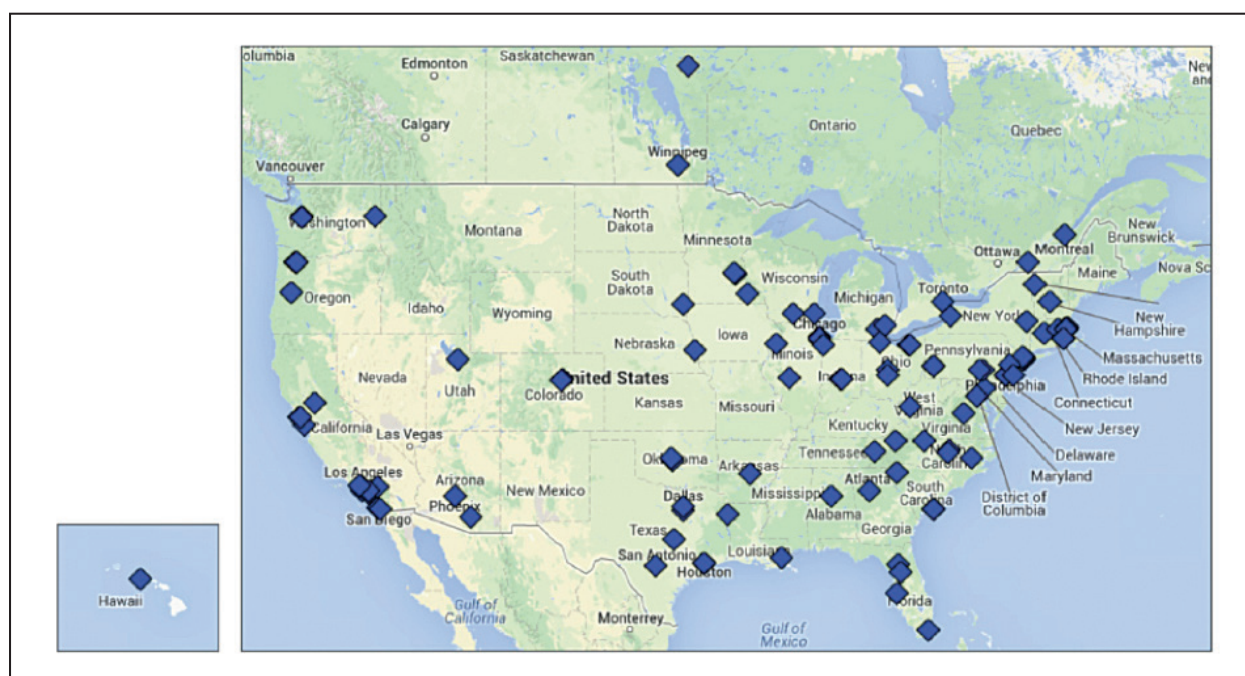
olumbia
Edmonton
Saskatchewan
Calgary
Vancouver
Winnipeg
Ontario
Quebec
New
an
Washington
Montana
North Dakota
Minnesota
Ottawa
Montreal
New Brunswick
Nova Sc
Maine
Oregon
Idaho
Wyoming
South Dakota
Wisconsin
Michigan
Toronto
New York
New Hampshire
Massachusetts
Rhode Island
Connecticut
Iowa
Nebraska
Chicago
Illinois
Ohio
Pennsylvania
Nevada
Utah
United States
Colorado
Kansas
Missouri
Indiana
West Virginia
Philadelphia
New Jersey
Delaware
Maryland
District of Columbia
California
Las Vegas
Kentucky
Virginia
Tennessee
North Carolina
Los Angeles
Arizona
Oklahoma
Arkansas
Phoenix
New Mexico
Dallas
Mississippi
Atlanta
South Carolina
San Diego
Alabama
Georgia
Texas
Louisiana
San Antonio
Houston
Gulf of California
Monterrey
Gulf of Mexico
Florida
Hawaii